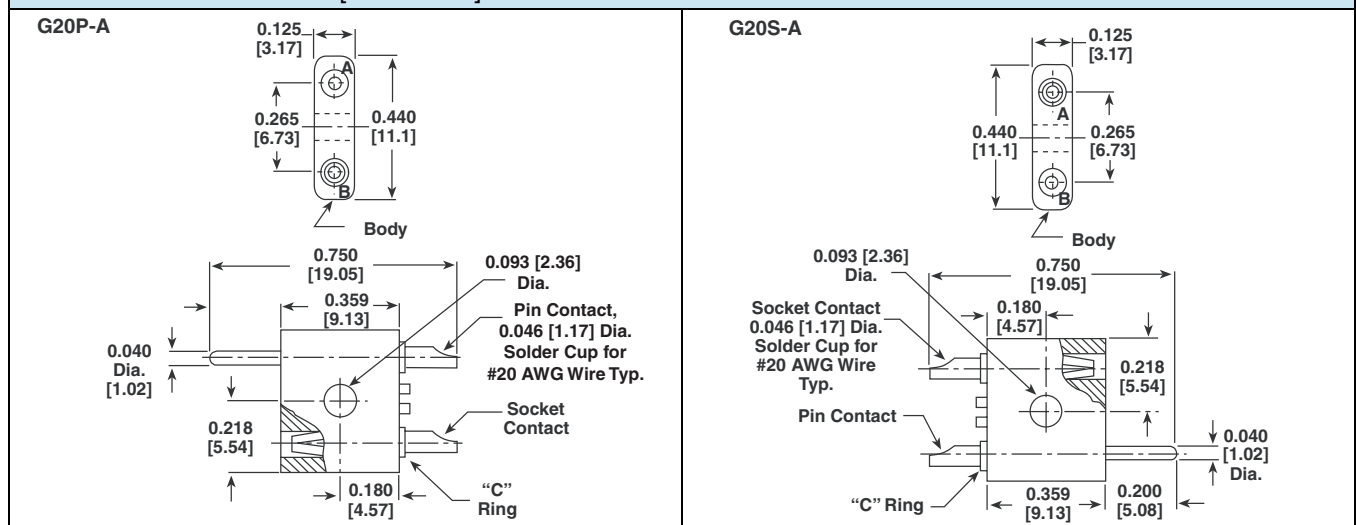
G20P-A

0.125 [3.17]

A

0.265 [6.73]

0.440 [11.1]

B

Body

0.750 [19.05]

0.093 [2.36] Dia.

0.359 [9.13]

Pin Contact, 0.046 [1.17] Dia. Solder Cup for #20 AWG Wire Typ.

0.040 Dia. [1.02]

Socket Contact

0.218 [5.54]

0.180 [4.57]

"C" Ring

G20S-A

0.125 [3.17]

A

0.440 [11.1]

0.265 [6.73]

B

Body

0.093 [2.36] Dia.

0.750 [19.05]

Socket Contact 0.046 [1.17] Dia. Solder Cup for #20 AWG Wire Typ.

0.180 [4.57]

0.218 [5.54]

Pin Contact

0.040 [1.02] Dia.

"C" Ring

0.359 [9.13]

0.200 [5.08]